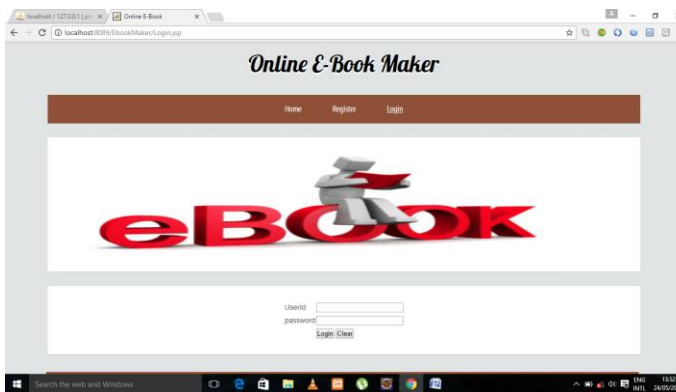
localhost / 127.0.0.1 | ph ×
Online E-Book ×
localhost:8089/EbookMaker/Login.jsp

Online E-Book Maker

Home Register Login

eBOOK

UserId
password
Login Clear

Search the web and Windows

ENG INTL 13:5 24/05/20